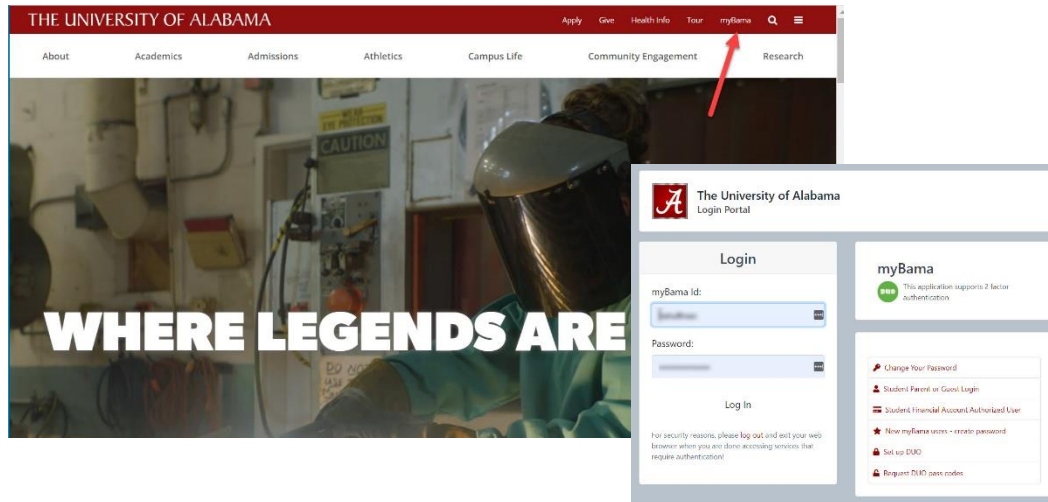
THE UNIVERSITY OF ALABAMA

Apply Give Health Info Tour myBama

About Academics Admissions Athletics Campus Life Community Engagement Research

CAUTION

WHERE LEGENDS ARE

The University of Alabama
Login Portal

Login

myBama Id:

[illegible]

Password:

Log In

For security reasons, please log out and exit your web browser when you are done accessing services that require authentication!

myBama

This application supports 2 factor authentication

Change Your Password

Student Parent or Guest Login

Student Financial Account Authorized User

New myBama user - create password

Set up DUO

Request DUO pass codes